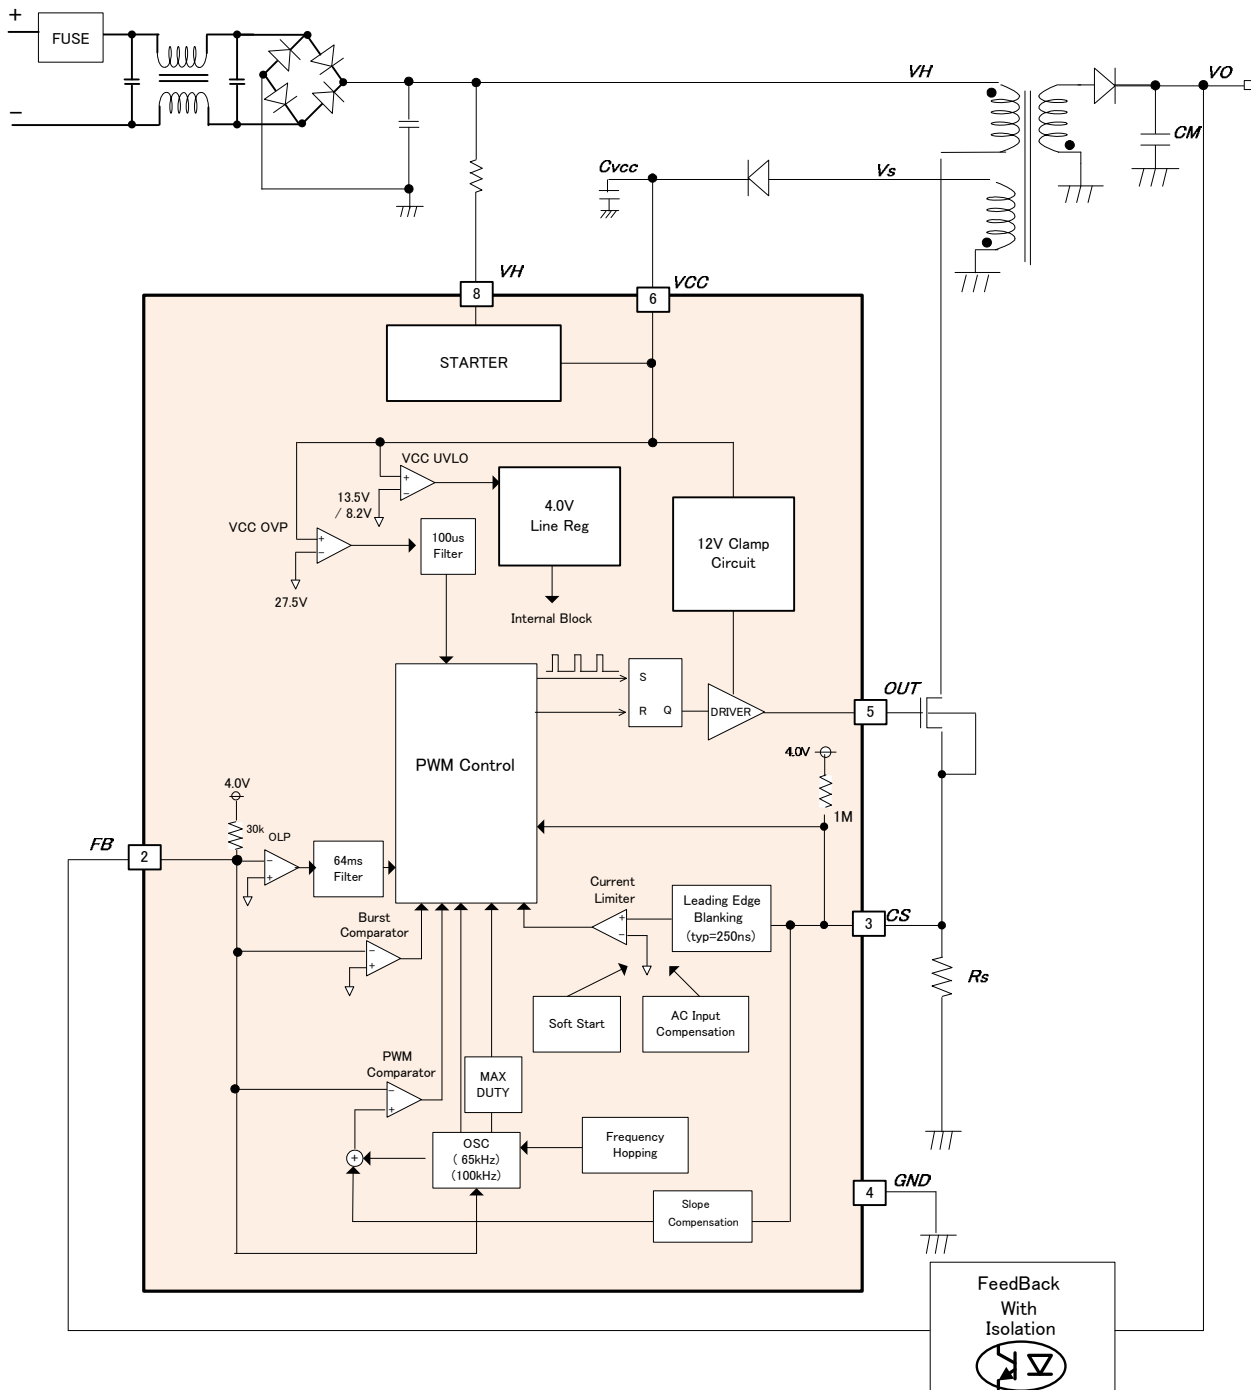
+
FUSE
–
VH
VO
CM
Cvcc
Vs
VH
8
VCC
6
STARTER
VCC UVLO
+
–
13.5V / 8.2V
4.0V Line Reg
12V Clamp Circuit
VCC OVP
+
–
100us Filter
27.5V
Internal Block
S
R Q
DRIVER
OUT
5
PWM Control
4.0V
1M
4.0V
30k
OLP
FB
2
–
+
64ms Filter
Current Limiter
+
–
Leading Edge Blanking (typ=250ns)
CS
3
Burst Comparator
–
+
Rs
Soft Start
AC Input Compensation
PWM Comparator
–
+
MAX DUTY
OSC ( 65kHz) (100kHz)
Frequency Hopping
+
GND
4
Slope Compensation
FeedBack With Isolation